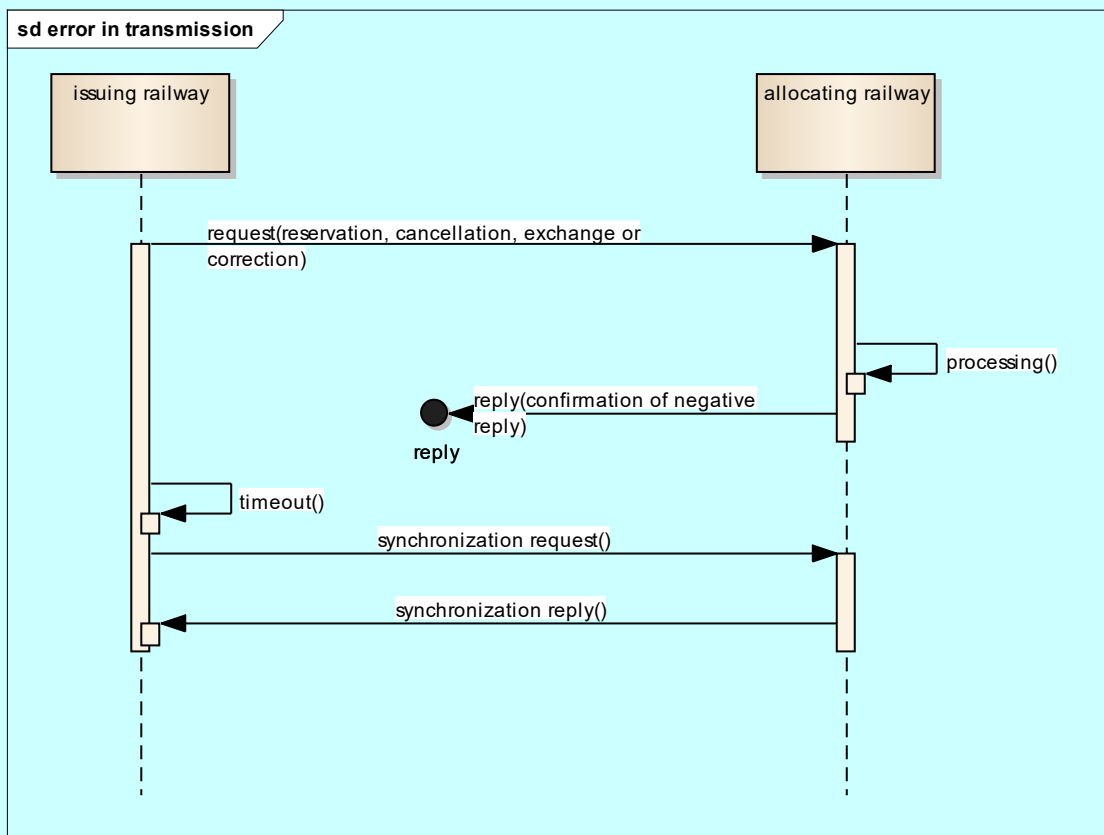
sd error in transmission

issuing railway

allocating railway

request(reservation, cancellation, exchange or correction)

processing()

reply(confirmation of negative reply)

reply

timeout()

synchronization request()

synchronization reply()